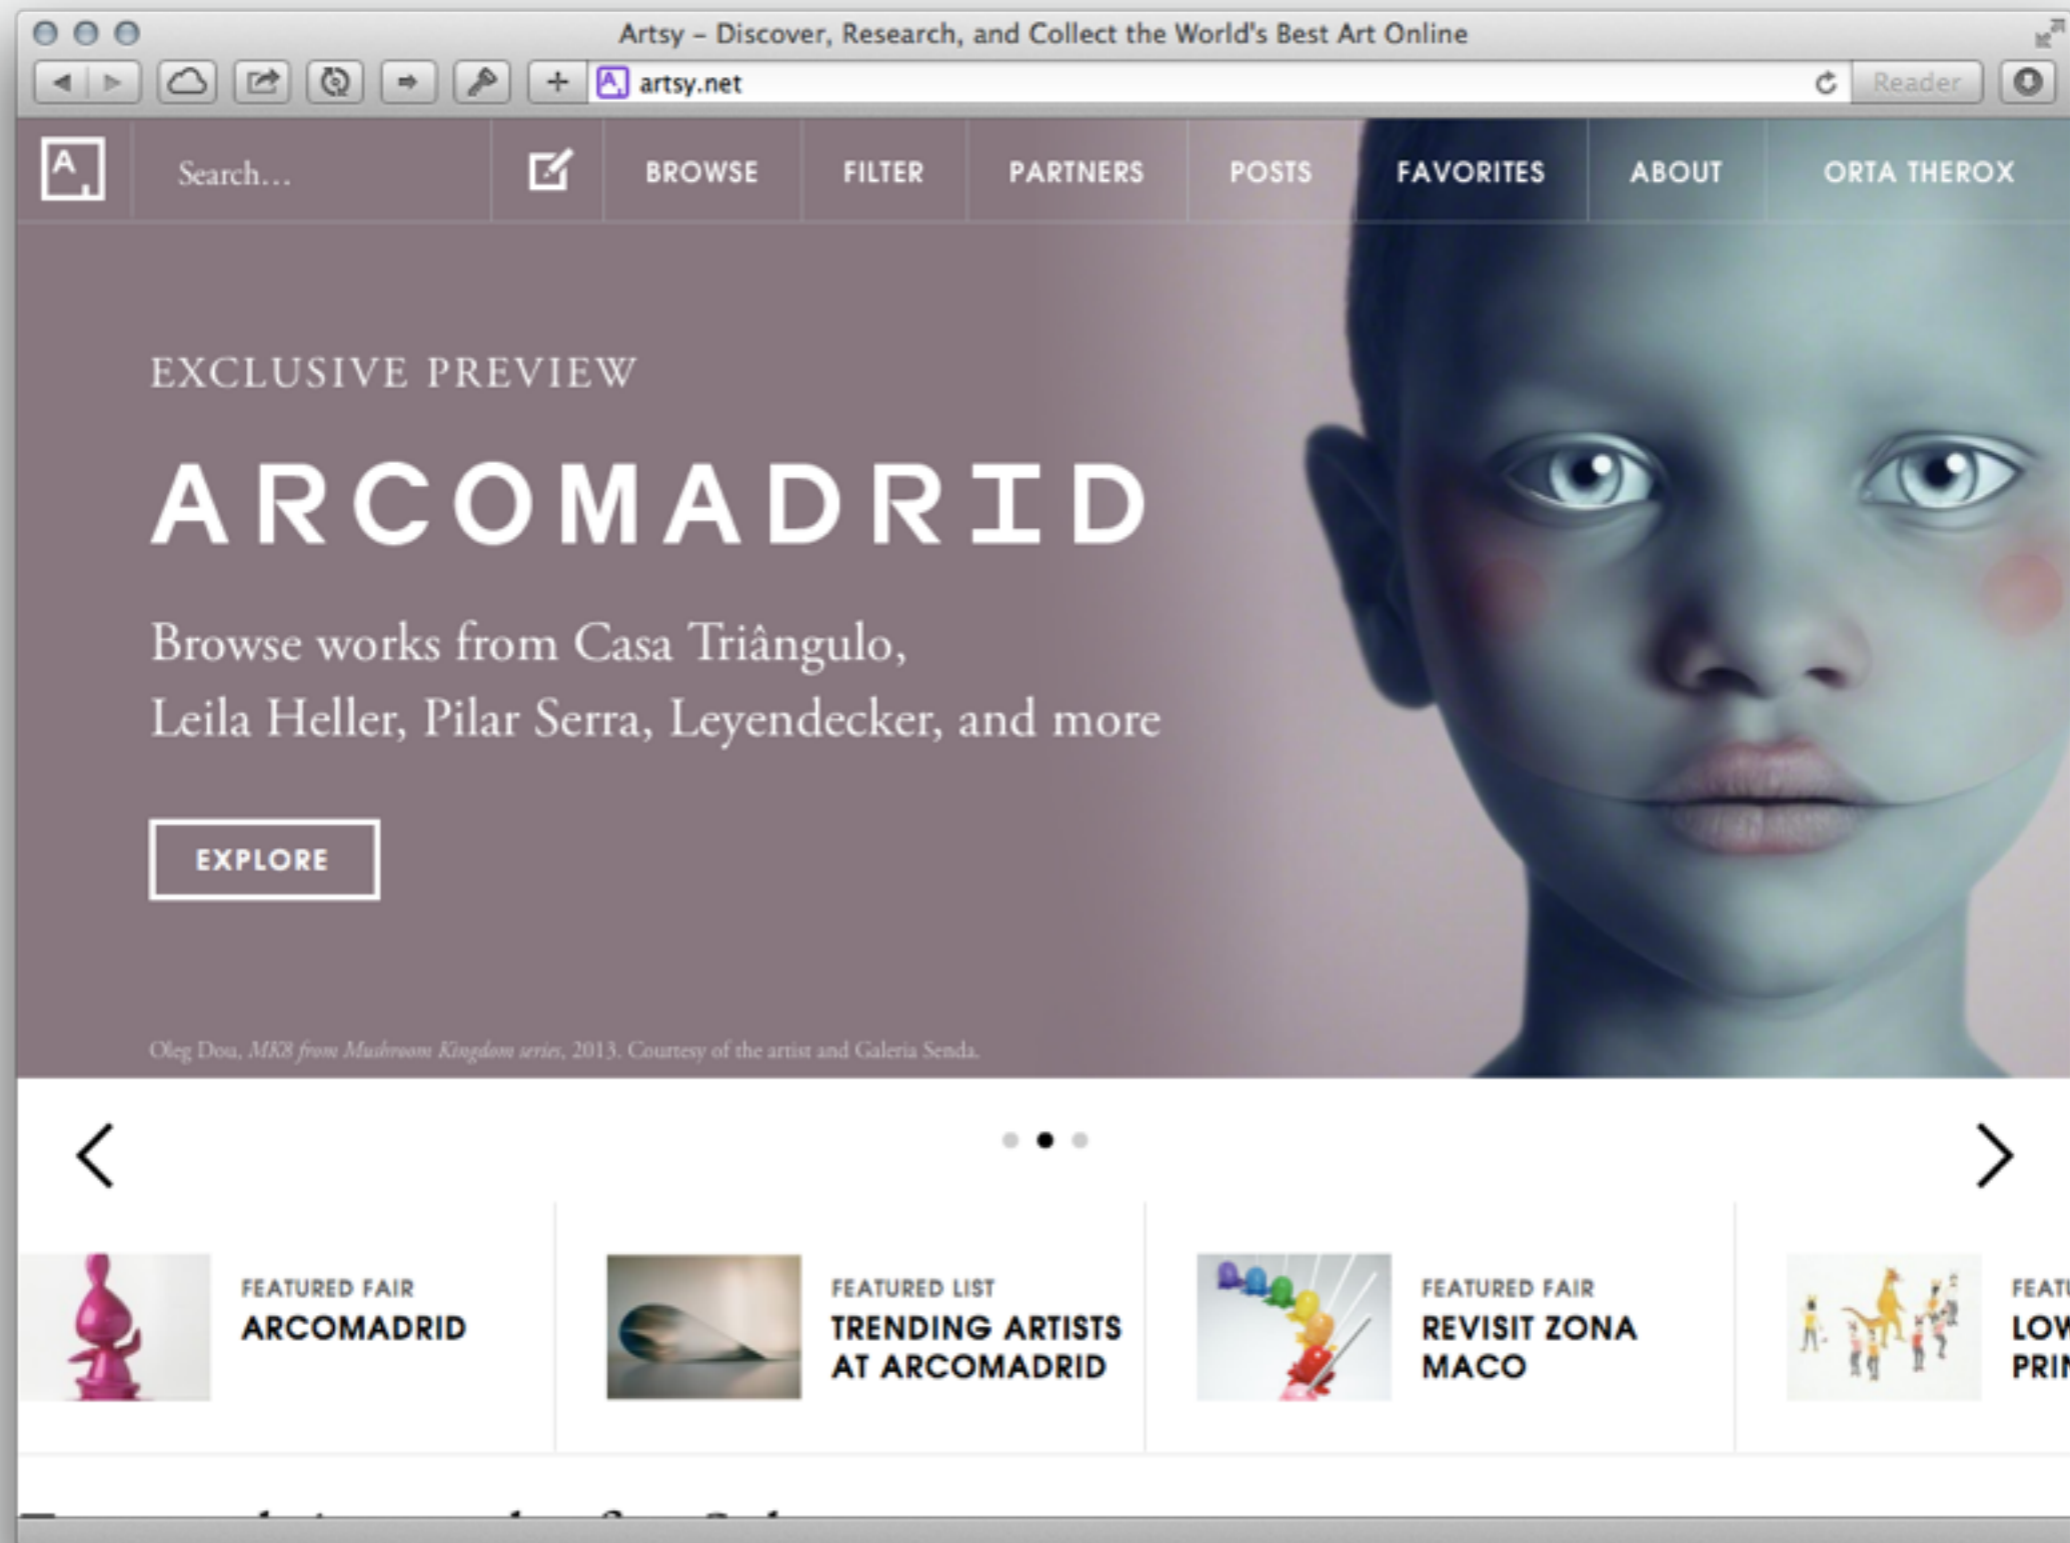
Artsy – Discover, Research, and Collect the World's Best Art Online

artsy.net

Reader

Search...

BROWSE

FILTER

PARTNERS

POSTS

FAVORITES

ABOUT

ORTA THEROX

EXCLUSIVE PREVIEW

ARCOMADRID

Browse works from Casa Triângulo, Leila Heller, Pilar Serra, Leyendecker, and more

EXPLORE

Oleg Dou, MK8 from Mushroom Kingdom series, 2013. Courtesy of the artist and Galeria Senda.

FEATURED FAIR
ARCOMADRID

FEATURED LIST
TRENDING ARTISTS AT ARCOMADRID

FEATURED FAIR
REVISIT ZONA MACO

FEAT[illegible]
LOW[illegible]
PRI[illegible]